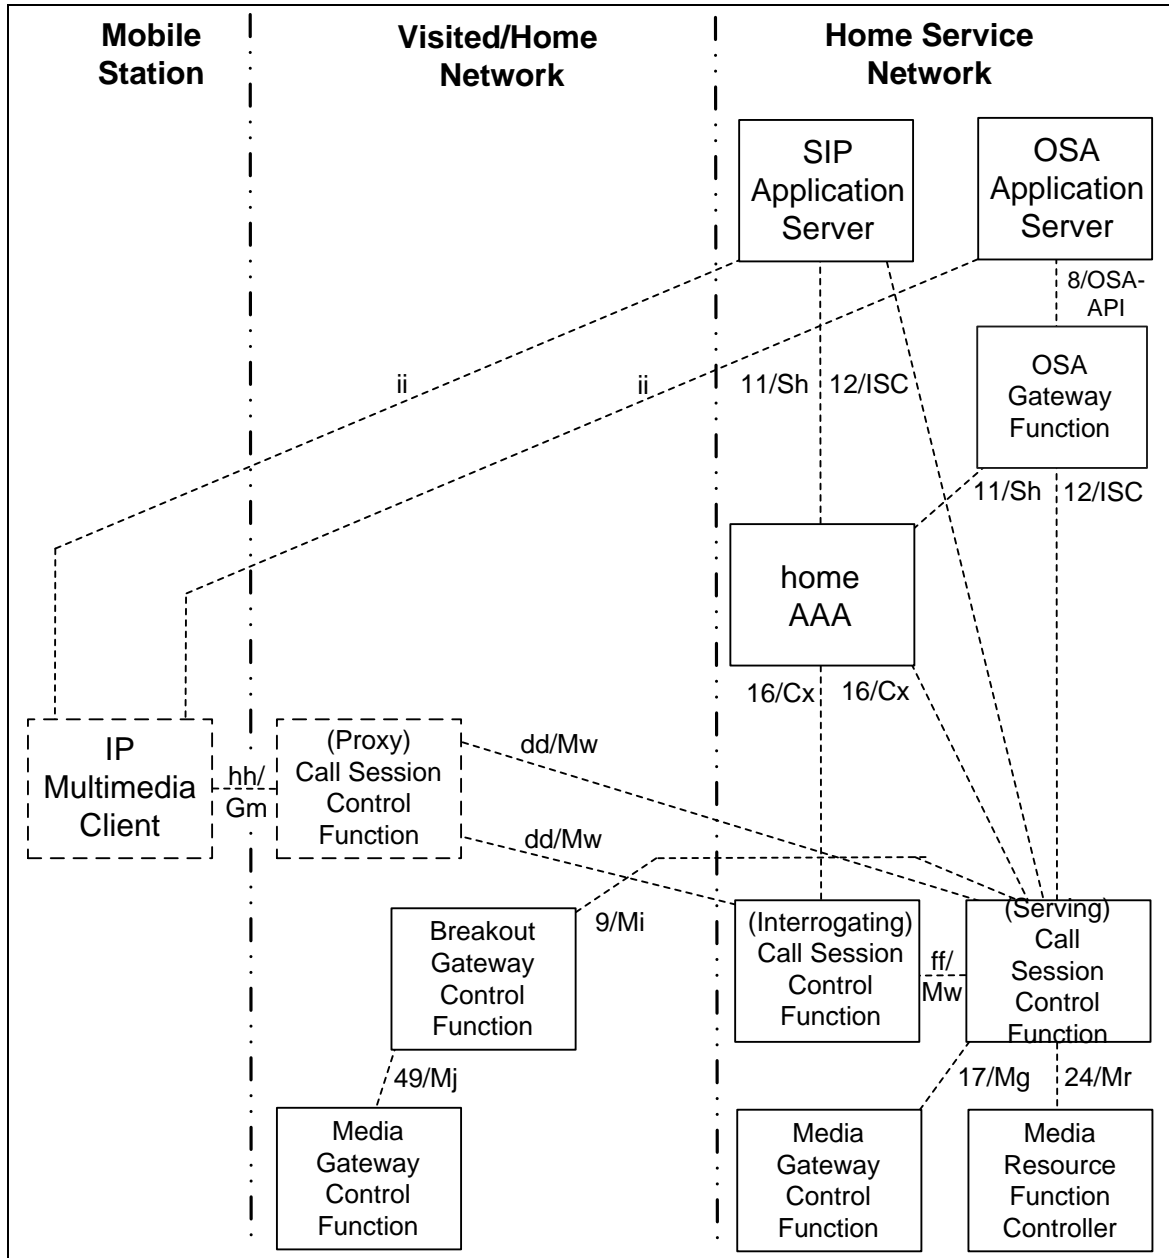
Mobile Station

Visited/Home Network

Home Service Network

SIP Application Server

OSA Application Server

8/OSA-API

OSA Gateway Function

ii

ii

11/Sh

12/ISC

11/Sh

12/ISC

home AAA

16/Cx

16/Cx

IP Multimedia Client

hh/ Gm

(Proxy) Call Session Control Function

dd/Mw

dd/Mw

9/Mi

Breakout Gateway Control Function

(Interrogating) Call Session Control Function

ff/ Mw

(Serving) Call Session Control Function

49/Mj

17/Mg

24/Mr

Media Gateway Control Function

Media Gateway Control Function

Media Resource Function Controller